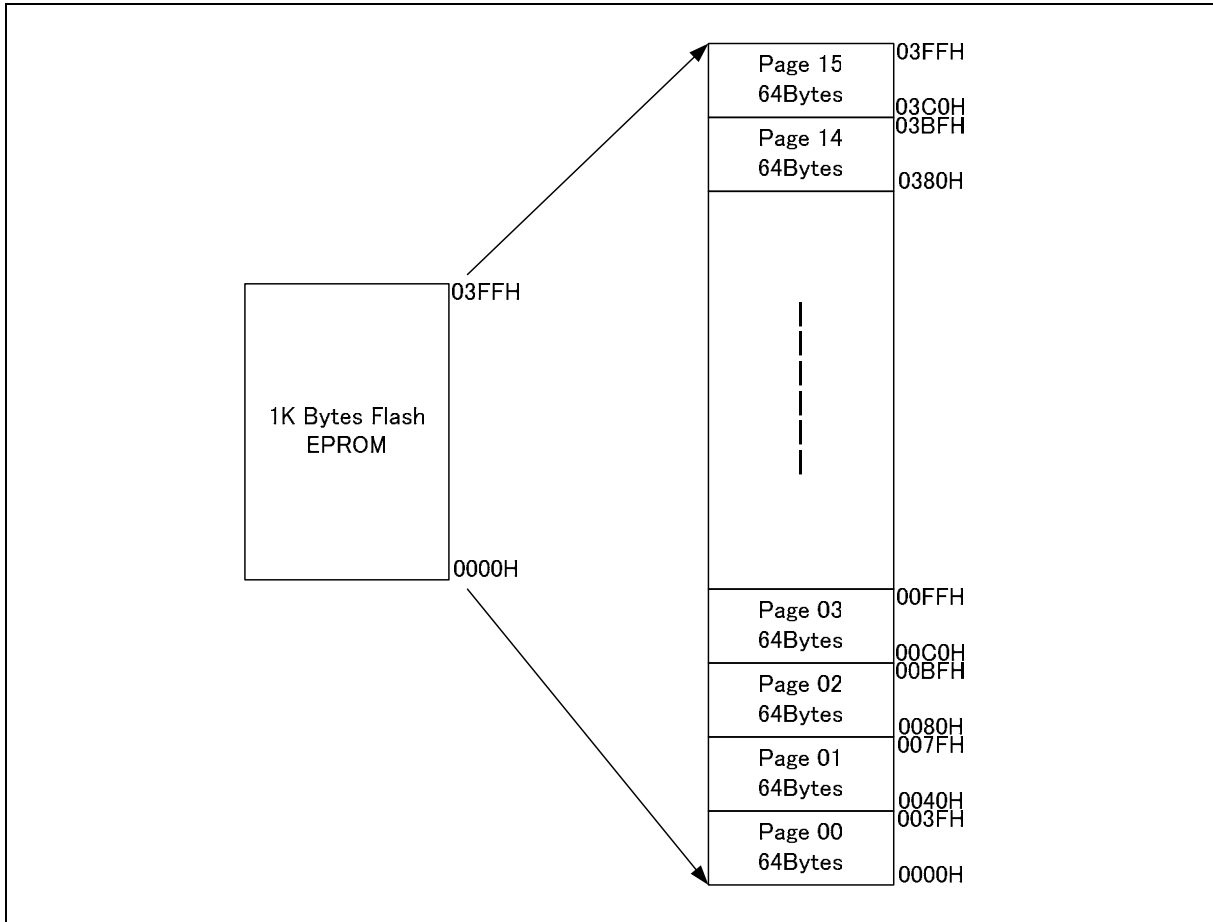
1K Bytes Flash EPROM

03FFH

0000H

Page 15
64Bytes

03FFH

03C0H

Page 14
64Bytes

03BFH

0380H

Page 03
64Bytes

00FFH

00C0H

Page 02
64Bytes

00BFH

0080H

Page 01
64Bytes

007FH

0040H

Page 00
64Bytes

003FH

0000H